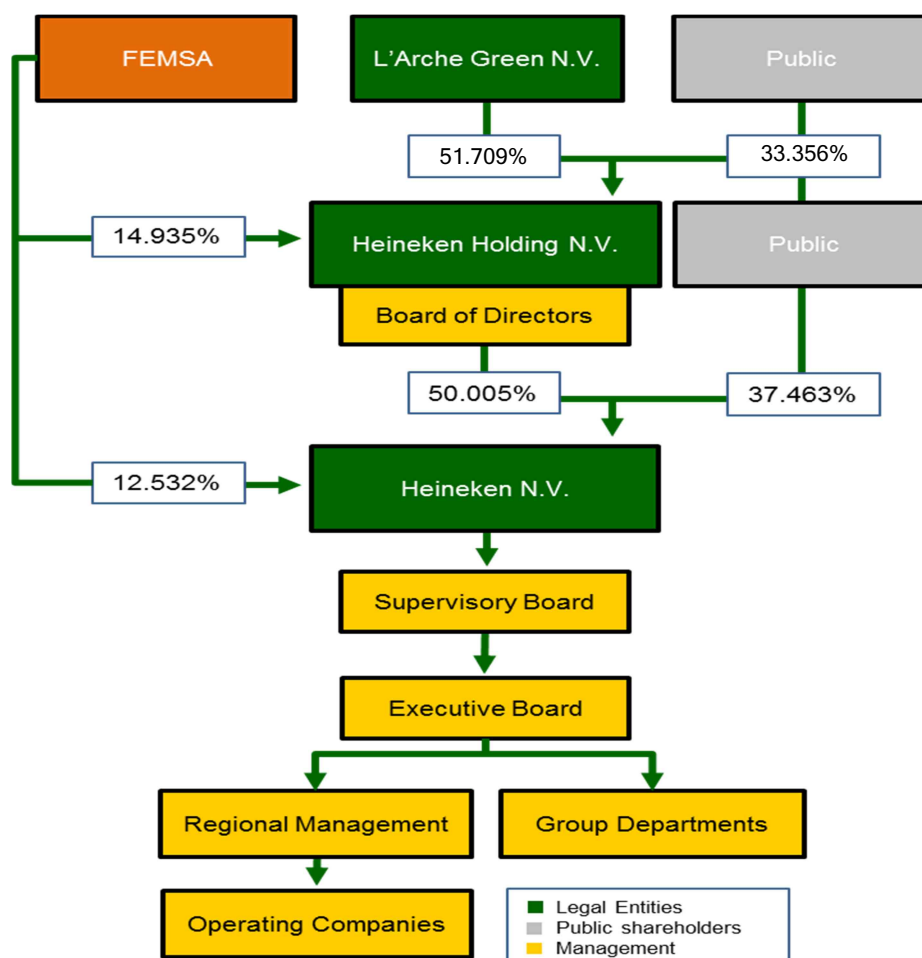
FEMSA

L'Arche Green N.V.

Public

51.709%

33.356%

14.935%

Heineken Holding N.V.

Public

Board of Directors

50.005%

37.463%

12.532%

Heineken N.V.

Supervisory Board

Executive Board

Regional Management

Group Departments

Operating Companies

Legal Entities
Public shareholders
Management